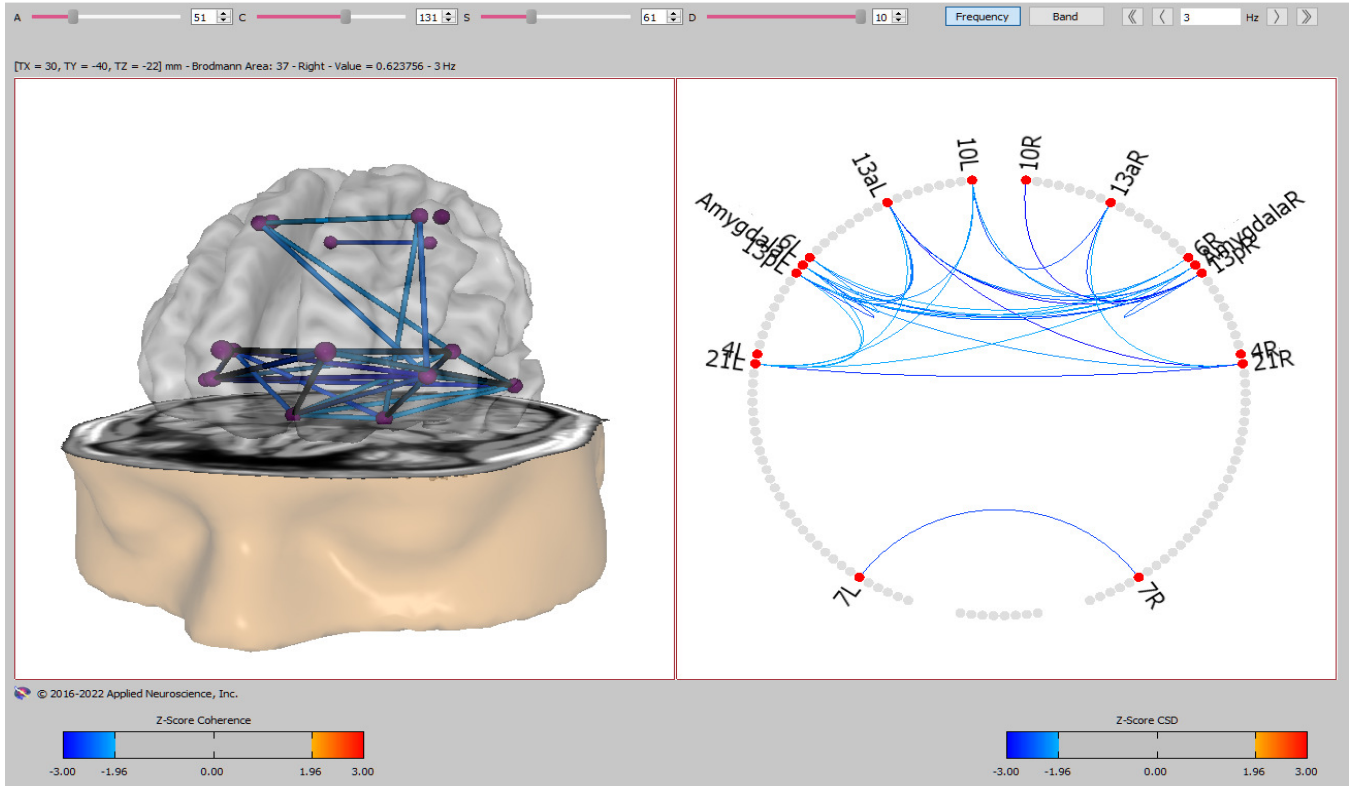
A 51 C 131 S 61 D 10 Frequency Band 3 Hz

[TX = 30, TY = -40, TZ = -22] mm - Brodmann Area: 37 - Right - Value = 0.623756 - 3 Hz

13aL 10L 10R 13aR
AmygdalaL 6L 13pL
6R AmygdalaR 13pR
4L 21L
4R 21R
7L 7R

© 2016-2022 Applied Neuroscience, Inc.

Z-Score Coherence
-3.00 -1.96 0.00 1.96 3.00

Z-Score CSD
-3.00 -1.96 0.00 1.96 3.00